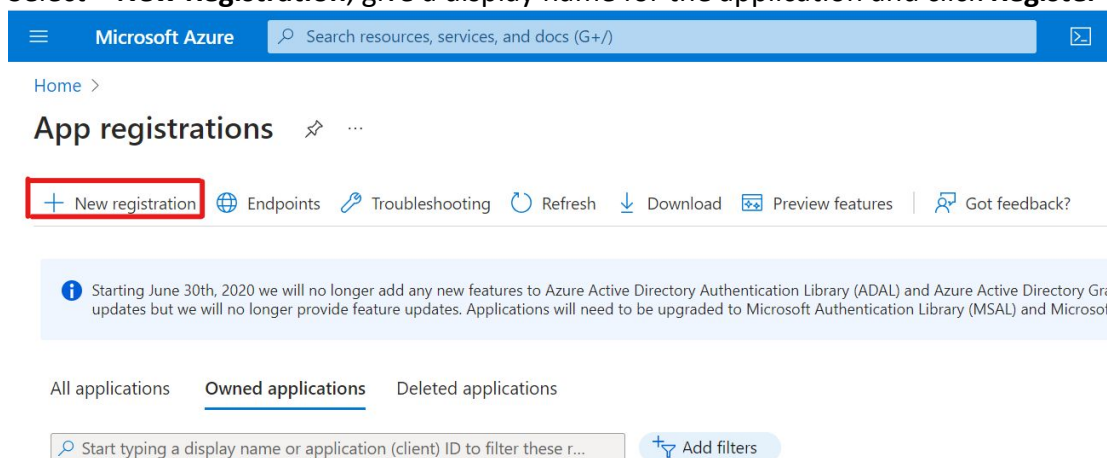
Select + New registration, give a display name for the application and click Register

Microsoft Azure

Search resources, services, and docs (G+/)

Home >

App registrations

+ New registration   Endpoints   Troubleshooting   Refresh   Download   Preview features   Got feedback?

Starting June 30th, 2020 we will no longer add any new features to Azure Active Directory Authentication Library (ADAL) and Azure Active Directory Gra updates but we will no longer provide feature updates. Applications will need to be upgraded to Microsoft Authentication Library (MSAL) and Microsof

All applications   Owned applications   Deleted applications

Start typing a display name or application (client) ID to filter these r...

Add filters